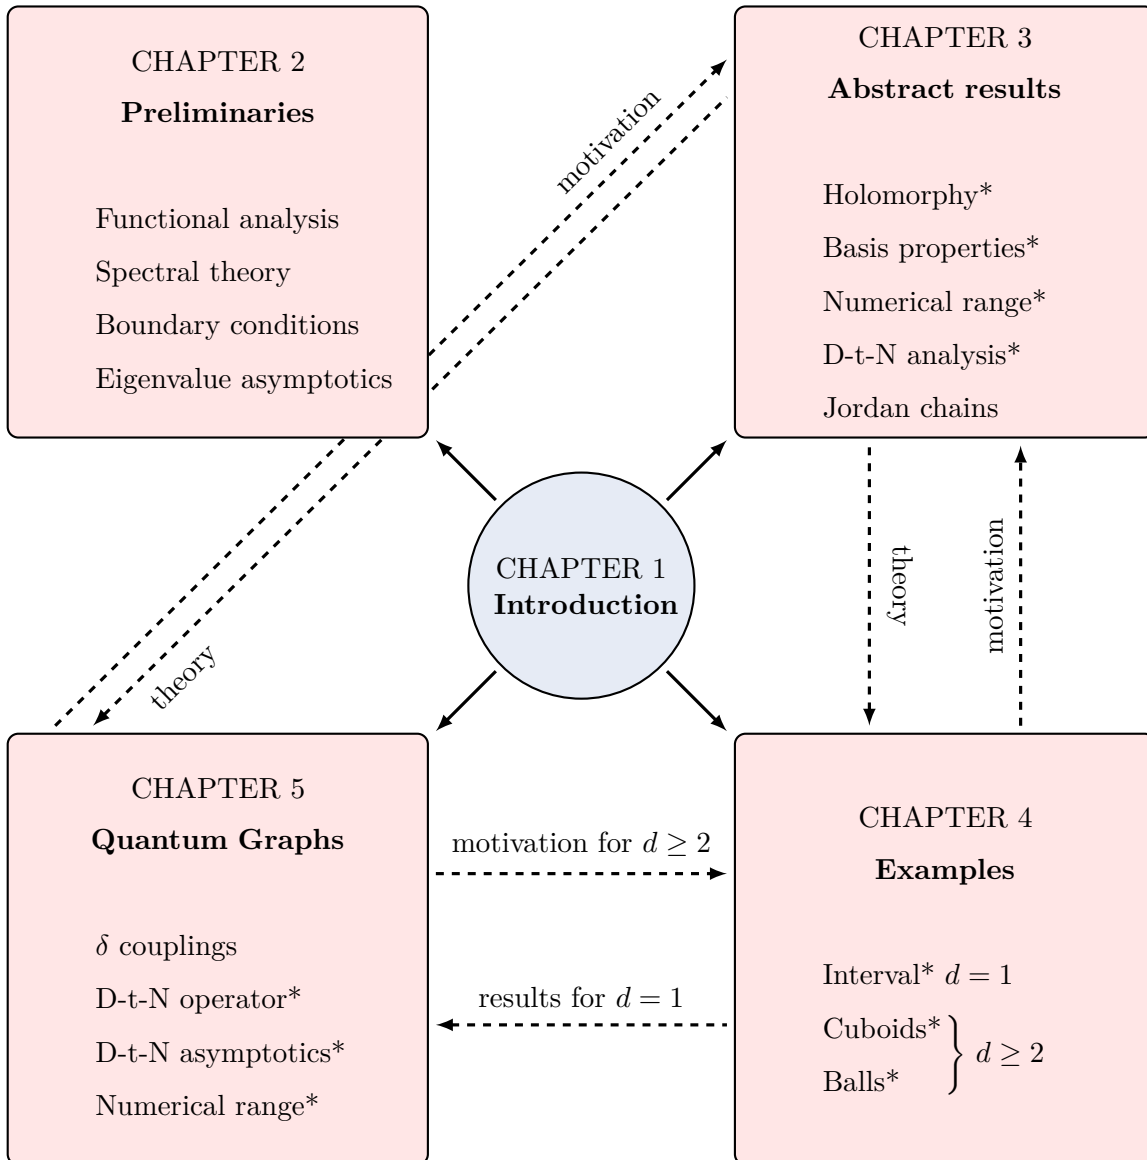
CHAPTER 2
**Preliminaries**

Functional analysis
Spectral theory
Boundary conditions
Eigenvalue asymptotics

motivation

CHAPTER 3
**Abstract results**

Holomorphy*
Basis properties*
Numerical range*
D-t-N analysis*
Jordan chains

CHAPTER 1
**Introduction**

theory

theory

motivation

CHAPTER 5
**Quantum Graphs**

$\delta$ couplings
D-t-N operator*
D-t-N asymptotics*
Numerical range*

motivation for $d \geq 2$

results for $d = 1$

CHAPTER 4
**Examples**

Interval* $d = 1$
Cuboids*
Balls*
$d \geq 2$